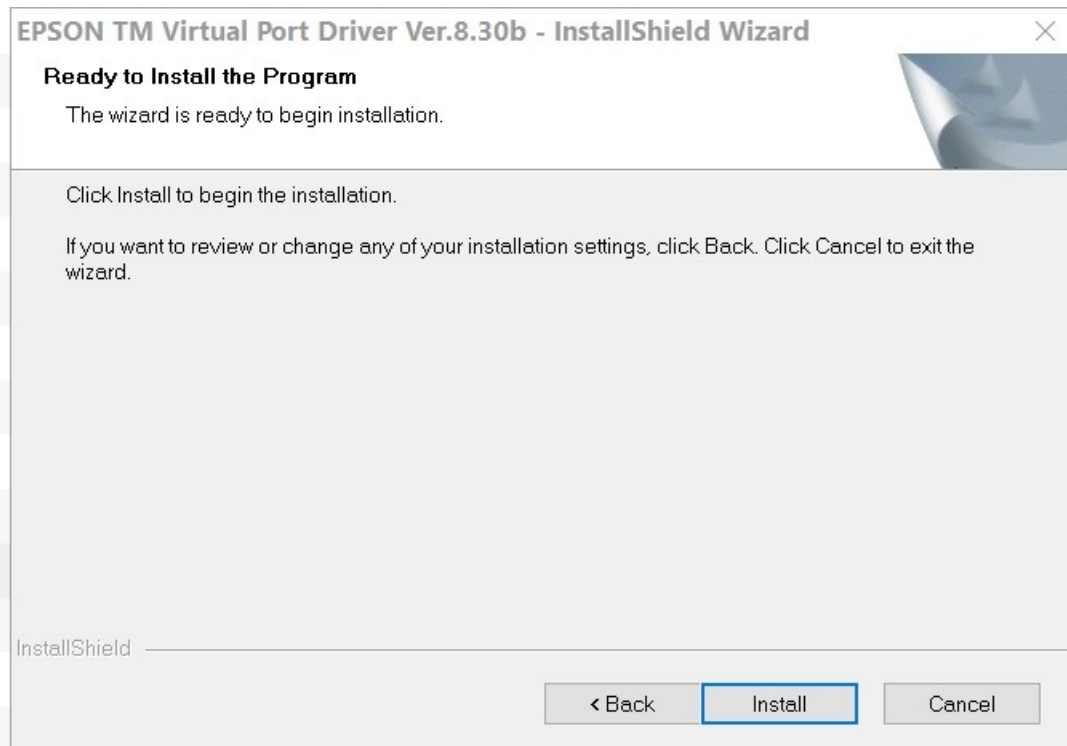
EPSON TM Virtual Port Driver Ver.8.30b - InstallShield Wizard

Ready to Install the Program

The wizard is ready to begin installation.

Click Install to begin the installation.

If you want to review or change any of your installation settings, click Back. Click Cancel to exit the wizard.

InstallShield

< Back

Install

Cancel